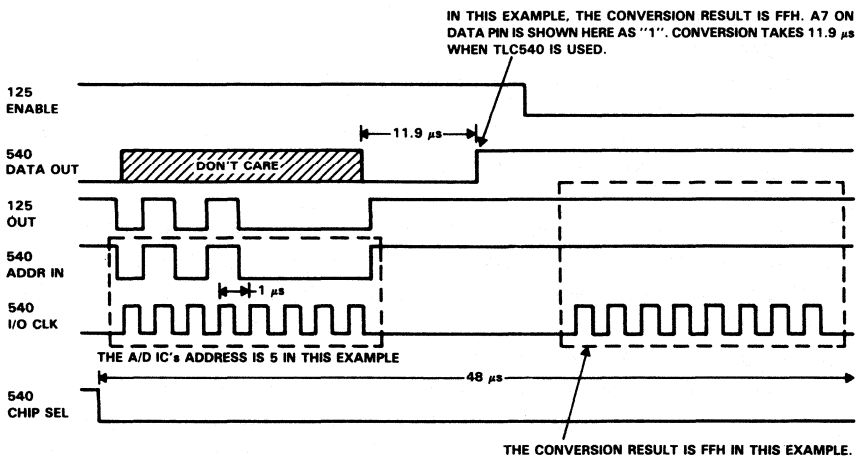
IN THIS EXAMPLE, THE CONVERSION RESULT IS FFH. A7 ON DATA PIN IS SHOWN HERE AS "1". CONVERSION TAKES 11.9 $\mu s$ WHEN TLC540 IS USED.

125
ENABLE

11.9 $\mu s$

540
DATA OUT

DON'T CARE

125
OUT

540
ADDR IN

1 $\mu s$

540
I/O CLK

THE A/D IC's ADDRESS IS 5 IN THIS EXAMPLE

48 $\mu s$

540
CHIP SEL

THE CONVERSION RESULT IS FFH IN THIS EXAMPLE.